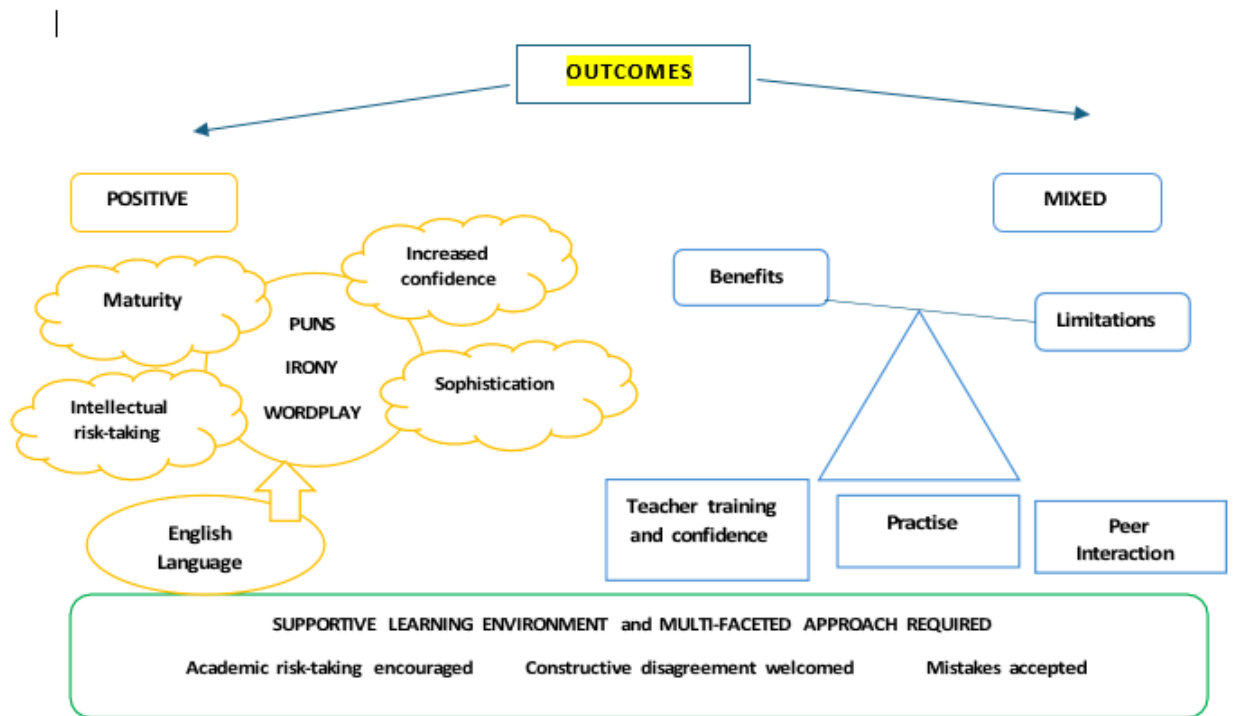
OUTCOMES

POSITIVE

MIXED

Increased confidence

Maturity

PUNS

IRONY

WORDPLAY

Sophistication

Intellectual risk-taking

English Language

Benefits

Limitations

Teacher training and confidence

Practise

Peer Interaction

SUPPORTIVE LEARNING ENVIRONMENT and MULTI-FACETED APPROACH REQUIRED

Academic risk-taking encouraged

Constructive disagreement welcomed

Mistakes accepted